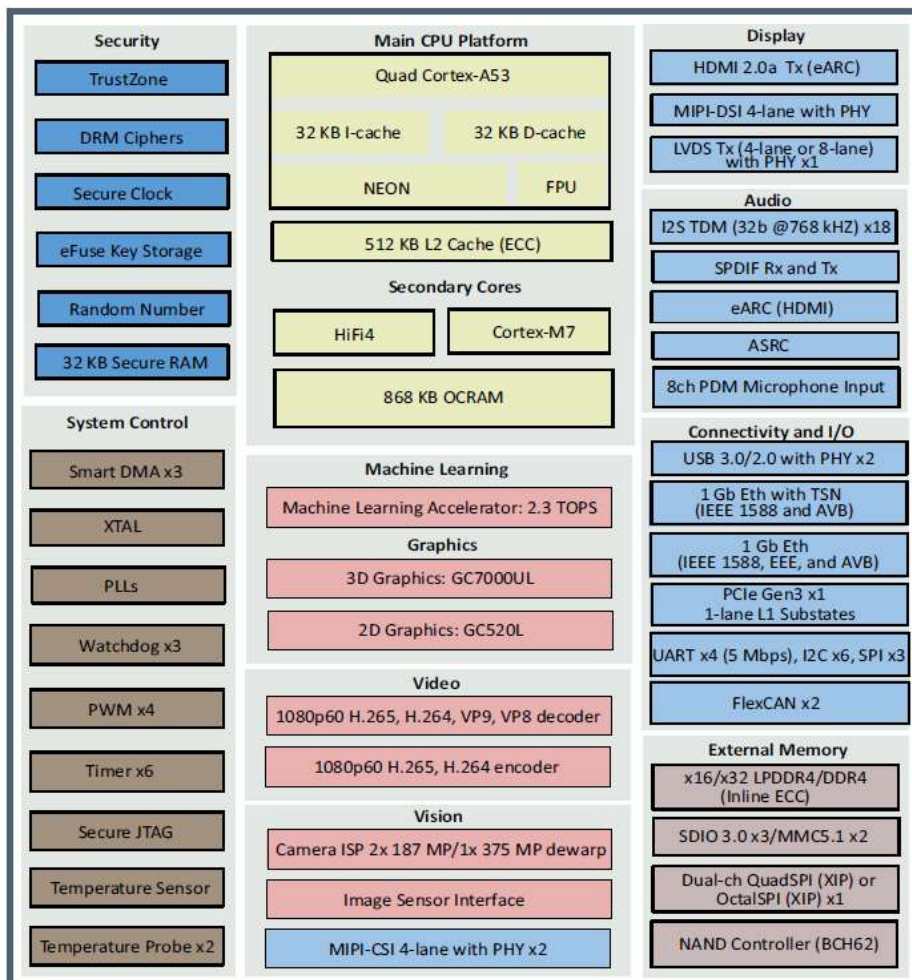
Security

TrustZone

DRM Ciphers

Secure Clock

eFuse Key Storage

Random Number

32 KB Secure RAM

System Control

Smart DMA x3

XTAL

PLLs

Watchdog x3

PWM x4

Timer x6

Secure JTAG

Temperature Sensor

Temperature Probe x2

Main CPU Platform

Quad Cortex-A53

32 KB I-cache

32 KB D-cache

NEON

FPU

512 KB L2 Cache (ECC)

Secondary Cores

HiFi4

Cortex-M7

868 KB OCRAM

Machine Learning

Machine Learning Accelerator: 2.3 TOPS

Graphics

3D Graphics: GC7000UL

2D Graphics: GC520L

Video

1080p60 H.265, H.264, VP9, VP8 decoder

1080p60 H.265, H.264 encoder

Vision

Camera ISP 2x 187 MP/1x 375 MP dewarp

Image Sensor Interface

MIPI-CSI 4-lane with PHY x2

Display

HDMI 2.0a Tx (eARC)

MIPI-DSI 4-lane with PHY

LVDS Tx (4-lane or 8-lane) with PHY x1

Audio

I2S TDM (32b @768 kHZ) x18

SPDIF Rx and Tx

eARC (HDMI)

ASRC

8ch PDM Microphone Input

Connectivity and I/O

USB 3.0/2.0 with PHY x2

1 Gb Eth with TSN (IEEE 1588 and AVB)

1 Gb Eth (IEEE 1588, EEE, and AVB)

PCIe Gen3 x1 1-lane L1 Substates

UART x4 (5 Mbps), I2C x6, SPI x3

FlexCAN x2

External Memory

x16/x32 LPDDR4/DDR4 (Inline ECC)

SDIO 3.0 x3/MMC5.1 x2

Dual-ch QuadSPI (XIP) or OctalSPI (XIP) x1

NAND Controller (BCH62)